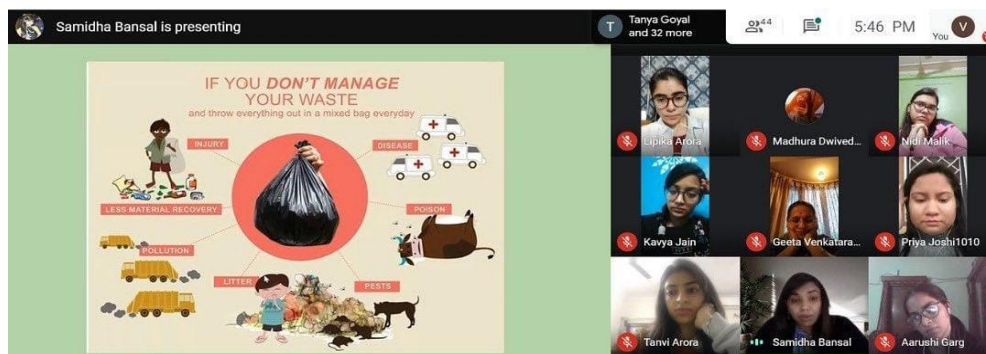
Samidha Bansal is presenting

T Tanya Goyal and 32 more

44

5:46 PM

V You

IF YOU DON'T MANAGE YOUR WASTE
and throw everything out in a mixed bag everyday

INJURY

DISEASE

LESS MATERIAL RECOVERY

POISON

POLLUTION

LITTER

PESTS

Lipika Arora

Madhura Dwived...

Nidi Malik

Kavya Jain

Geeta Venkatara...

Priya Joshi1010

Tanvi Arora

Samidha Bansal

Aarushi Garg